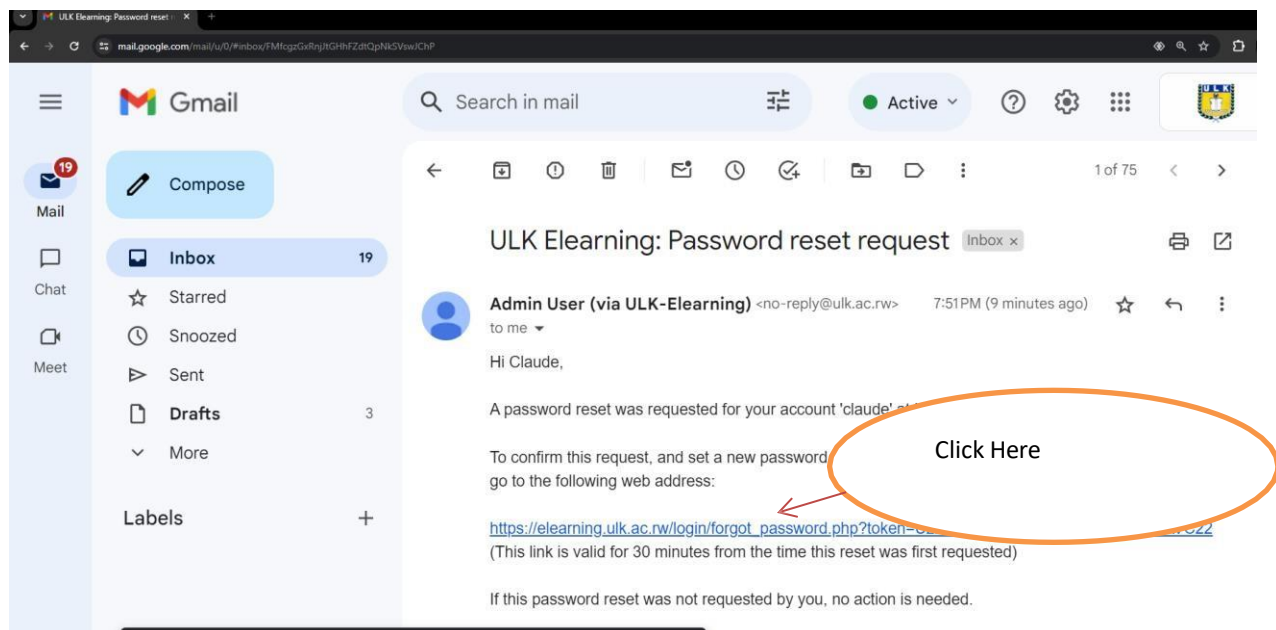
ULK Elearning: Password reset

mail.google.com/mail/u/0/#inbox/FMfcgzGxRnjtGHhFZdtQpNkSVswJChP

Gmail

Search in mail

Active

ULK

19

Mail

Chat

Meet

Compose

Inbox 19

Starred

Snoozed

Sent

Drafts 3

More

Labels +

1 of 75

ULK Elearning: Password reset request Inbox ×

Admin User (via ULK-Elearning) <no-reply@ulk.ac.rw> 7:51 PM (9 minutes ago)

to me

Hi Claude,

A password reset was requested for your account 'claude' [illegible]

To confirm this request, and set a new password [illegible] go to the following web address:

Click Here

https://elearning.ulk.ac.rw/login/forgot_password.php?token=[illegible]

(This link is valid for 30 minutes from the time this reset was first requested)

If this password reset was not requested by you, no action is needed.